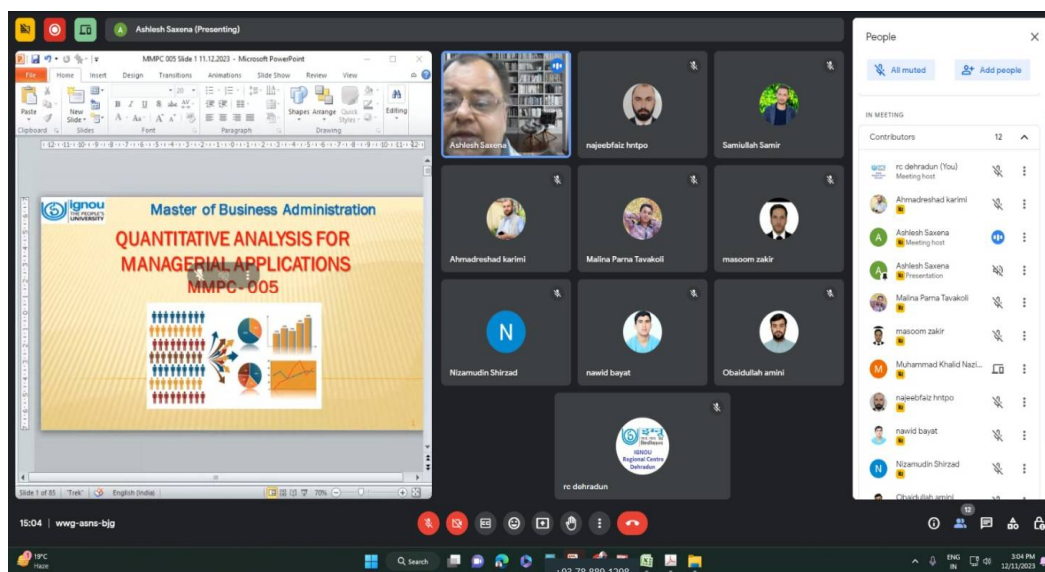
A Ashlesh Saxena (Presenting)

MMPC 005 Slide 1 11.12.2023 - Microsoft PowerPoint

File Home Insert Design Transitions Animations Slide Show Review View

Paste New Slide Clipboard Slides Font Paragraph Shapes Arrange Quick Styles Drawing Editing

ignou THE PEOPLE'S UNIVERSITY

Master of Business Administration

QUANTITATIVE ANALYSIS FOR MANAGERIAL APPLICATIONS

MMPC - 005

Slide 1 of 85 "Trek" English (India) 70%

Ashlesh Saxena
najeebfaiz hntpo
Samiullah Samir
Ahmadreshad karimi
Malina Parna Tavakoli
masoom zakir
Nizamudin Shirzad
nawid bayat
Obaidullah amini
IGNOU Regional Centre Dehradun
rc dehradun

People

All muted
Add people

IN MEETING

Contributors 12

rc dehradun (You)
Meeting host
Ahmadreshad karimi
Ashlesh Saxena
Meeting host
Ashlesh Saxena
Presentation
Malina Parna Tavakoli
masoom zakir
Muhammad Khalid Nazi...
najeebfaiz hntpo
nawid bayat
Nizamudin Shirzad
Obaidullah amini

15:04 | wwg-asns-bjg

12

19°C Haze
Search
ENG IN
3:04 PM 12/11/2023